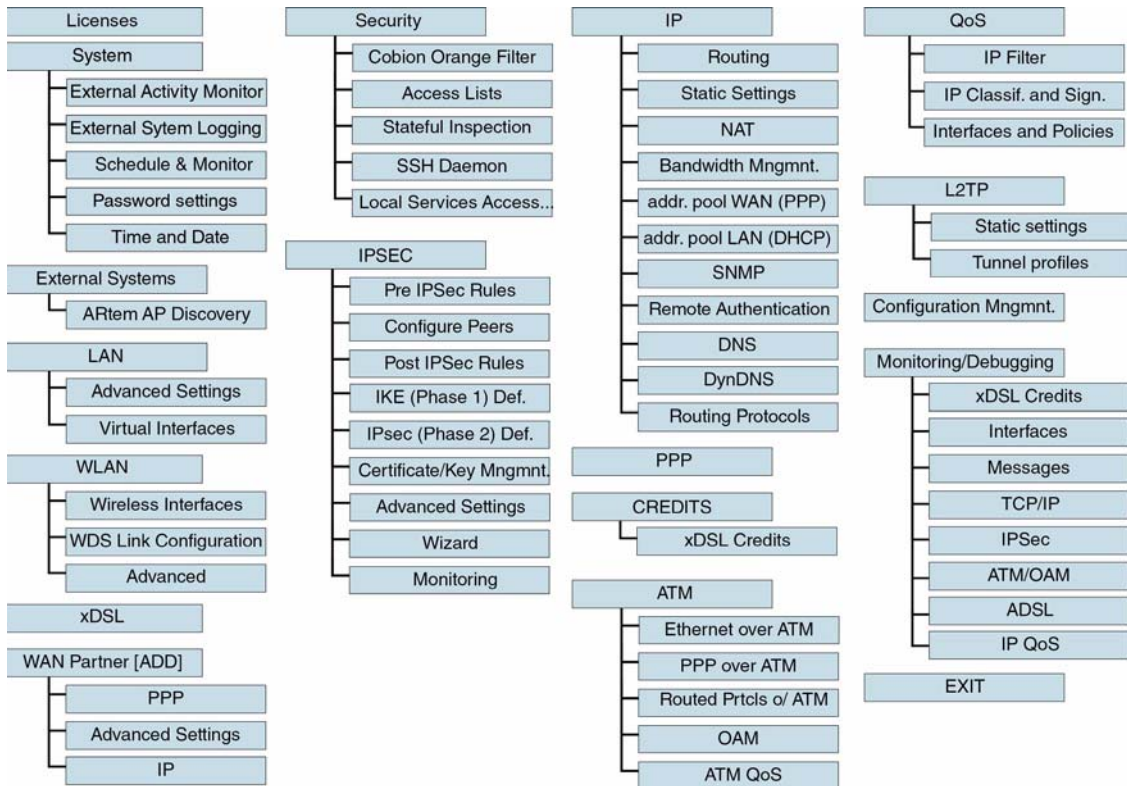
Licenses
System
External Activity Monitor
External Sytem Logging
Schedule & Monitor
Password settings
Time and Date
External Systems
ARtem AP Discovery
LAN
Advanced Settings
Virtual Interfaces
WLAN
Wireless Interfaces
WDS Link Configuration
Advanced
xDSL
WAN Partner [ADD]
PPP
Advanced Settings
IP

Security
Cobion Orange Filter
Access Lists
Stateful Inspection
SSH Daemon
Local Services Access...
IPSEC
Pre IPSec Rules
Configure Peers
Post IPSec Rules
IKE (Phase 1) Def.
IPsec (Phase 2) Def.
Certificate/Key Mngmnt.
Advanced Settings
Wizard
Monitoring

IP
Routing
Static Settings
NAT
Bandwidth Mngmnt.
addr. pool WAN (PPP)
addr. pool LAN (DHCP)
SNMP
Remote Authentication
DNS
DynDNS
Routing Protocols
PPP
CREDITS
xDSL Credits
ATM
Ethernet over ATM
PPP over ATM
Routed Prtcls o/ ATM
OAM
ATM QoS

QoS
IP Filter
IP Classif. and Sign.
Interfaces and Policies
L2TP
Static settings
Tunnel profiles
Configuration Mngmnt.
Monitoring/Debugging
xDSL Credits
Interfaces
Messages
TCP/IP
IPSec
ATM/OAM
ADSL
IP QoS
EXIT